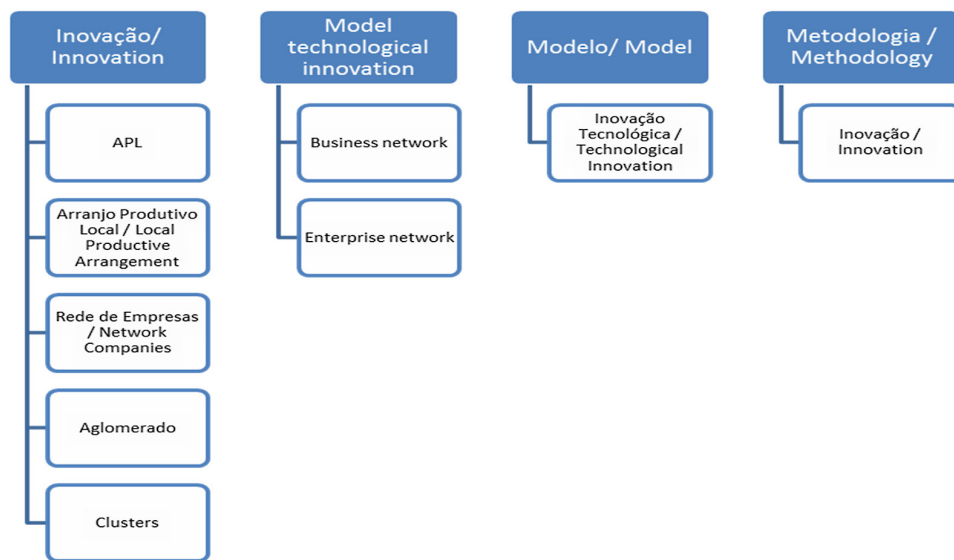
Inovação/ Innovation

APL

Arranjo Produtivo Local / Local Productive Arrangement

Rede de Empresas / Network Companies

Aglomerado

Clusters

Model technological innovation

Business network

Enterprise network

Modelo/ Model

Inovação Tecnológica / Technological Innovation

Metodologia / Methodology

Inovação / Innovation